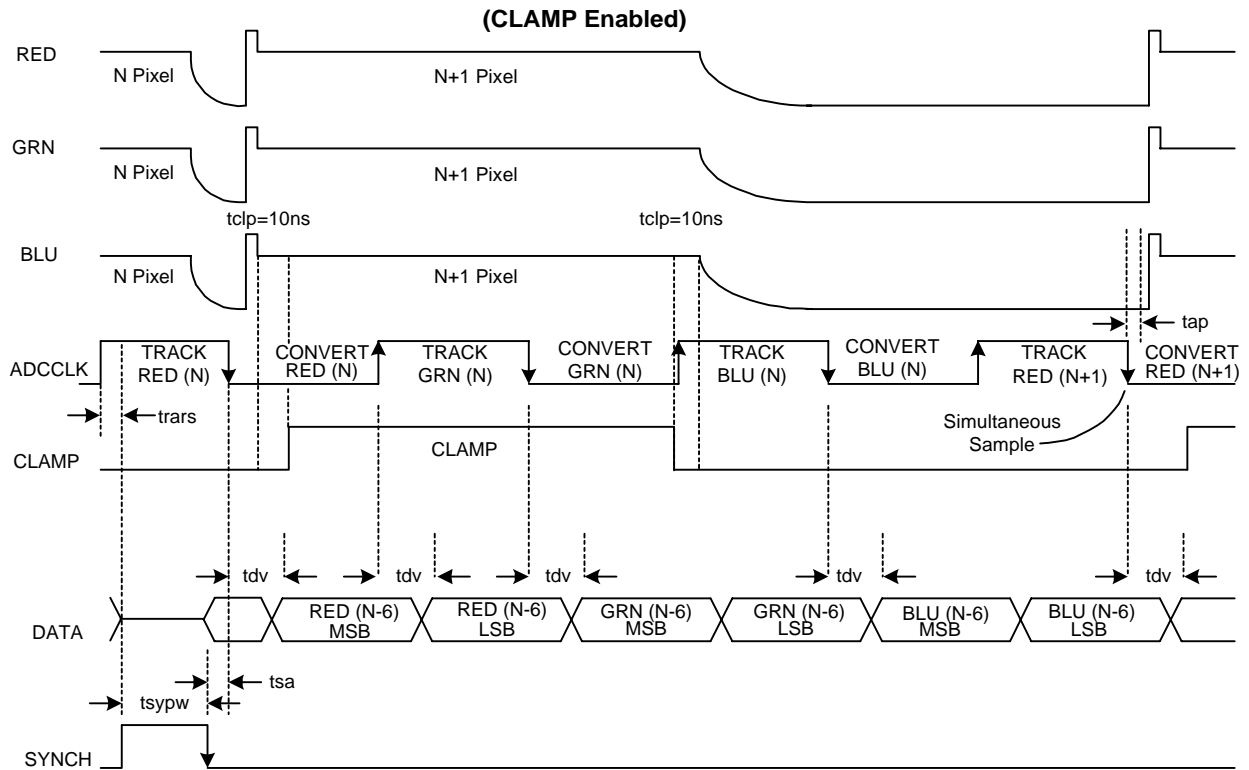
(CLAMP Enabled)

RED
N Pixel
N+1 Pixel

GRN
N Pixel
N+1 Pixel

tclp=10ns
tclp=10ns

BLU
N Pixel
N+1 Pixel

tap

ADCCLK
TRACK RED (N)
CONVERT RED (N)
TRACK GRN (N)
CONVERT GRN (N)
TRACK BLU (N)
CONVERT BLU (N)
TRACK RED (N+1)
CONVERT RED (N+1)

trars

Simultaneous Sample

CLAMP
CLAMP

tdv
tdv
tdv
tdv
tdv

DATA
RED (N-6) MSB
RED (N-6) LSB
GRN (N-6) MSB
GRN (N-6) LSB
BLU (N-6) MSB
BLU (N-6) LSB

tsa
tsypw

SYNCH